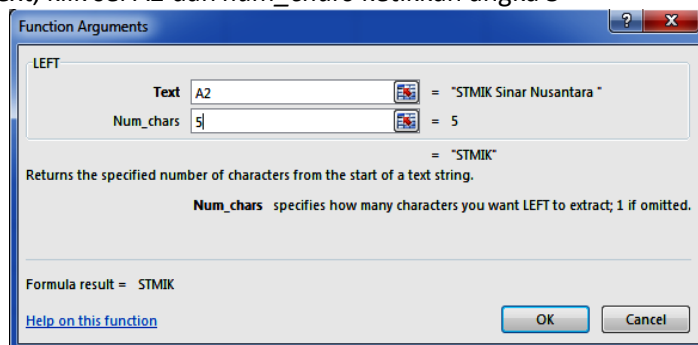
ext) klik sel A2 dan num_chars ketikkan angka 5

Function Arguments

?

X

LEFT

Text A2 = "STMIK Sinar Nusantara "

Num_chars 5 = 5

= "STMIK"

Returns the specified number of characters from the start of a text string.

Num_chars specifies how many characters you want LEFT to extract; 1 if omitted.

Formula result = STMIK

Help on this function

OK

Cancel